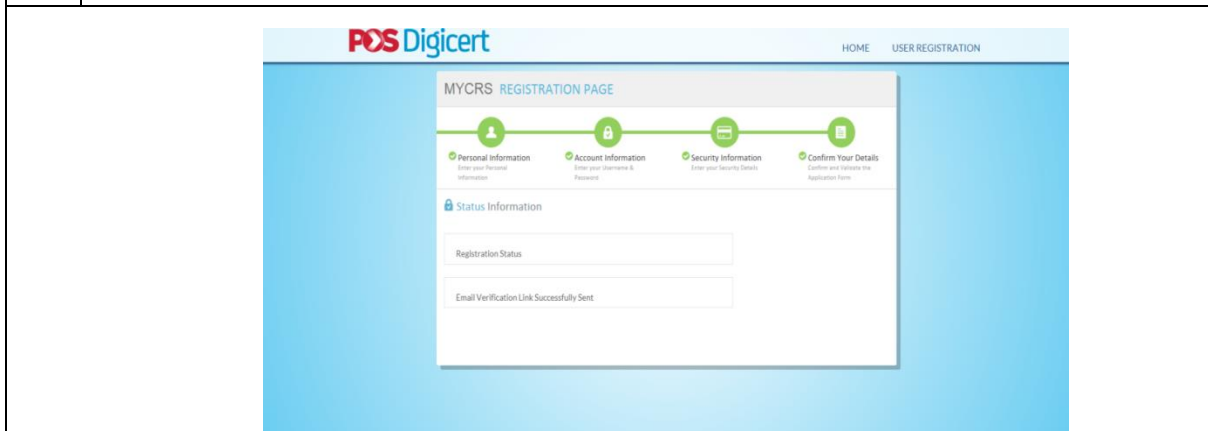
POS Digicert

HOME USER REGISTRATION

MYCRS REGISTRATION PAGE

Personal Information
Enter your Personal Information

Account Information
Enter your Username & Password

Security Information
Enter your Security Details

Confirm Your Details
Confirm and Validate the Application Form

Status Information

Registration Status

Email Verification Link Successfully Sent